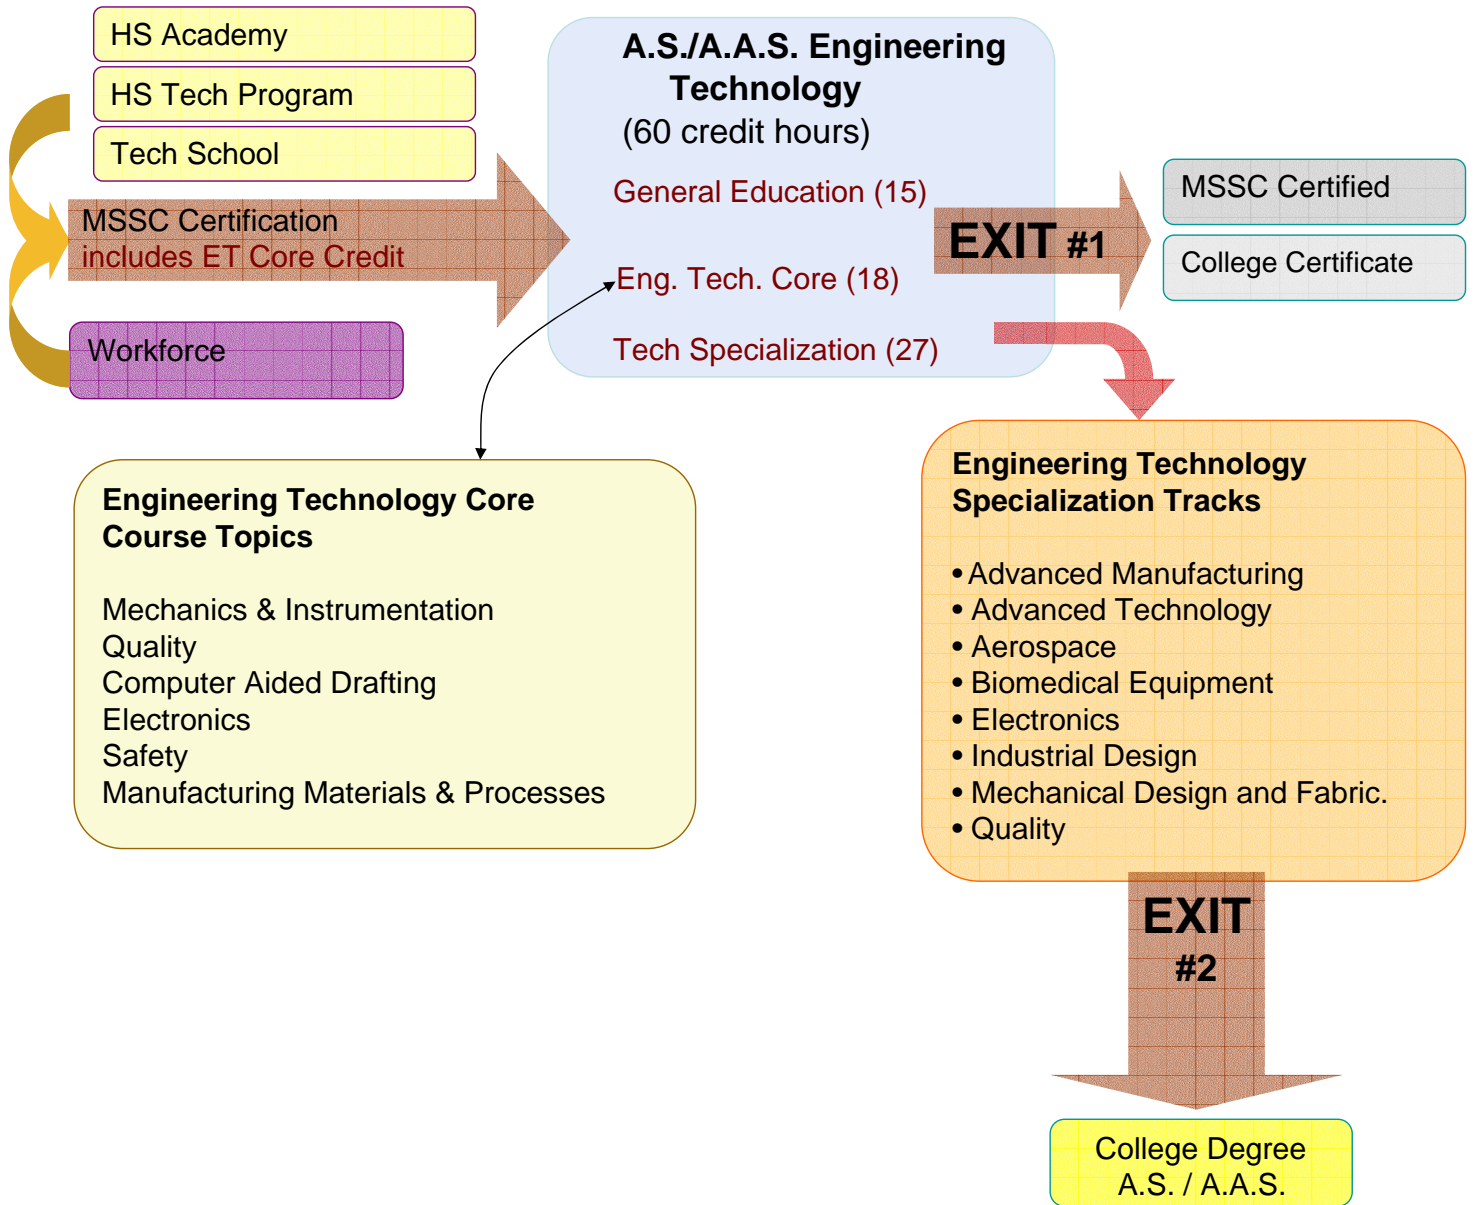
HS Academy

HS Tech Program

Tech School

MSSC Certification
includes ET Core Credit

Workforce

A.S./A.A.S. Engineering Technology
(60 credit hours)

General Education (15)

Eng. Tech. Core (18)

Tech Specialization (27)

EXIT #1

MSSC Certified

College Certificate

Engineering Technology Core Course Topics

Mechanics & Instrumentation
Quality
Computer Aided Drafting
Electronics
Safety
Manufacturing Materials & Processes

Engineering Technology Specialization Tracks

• Advanced Manufacturing
• Advanced Technology
• Aerospace
• Biomedical Equipment
• Electronics
• Industrial Design
• Mechanical Design and Fabric.
• Quality

EXIT #2

College Degree
A.S. / A.A.S.